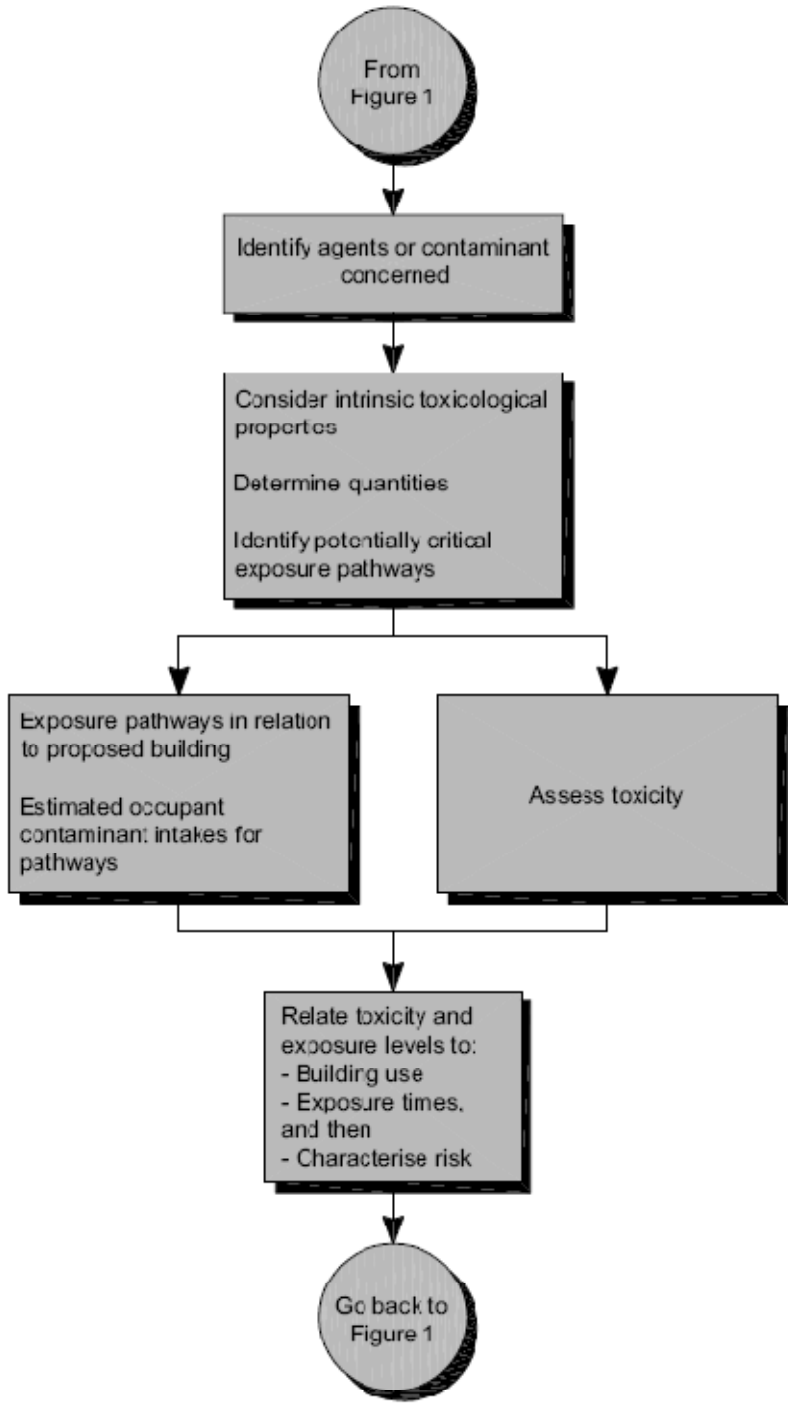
From Figure 1

Identify agents or contaminant concerned

Consider intrinsic toxicological properties

Determine quantities

Identify potentially critical exposure pathways

Exposure pathways in relation to proposed building

Estimated occupant contaminant intakes for pathways

Assess toxicity

Relate toxicity and exposure levels to:
- Building use
- Exposure times, and then
- Characterise risk

Go back to Figure 1